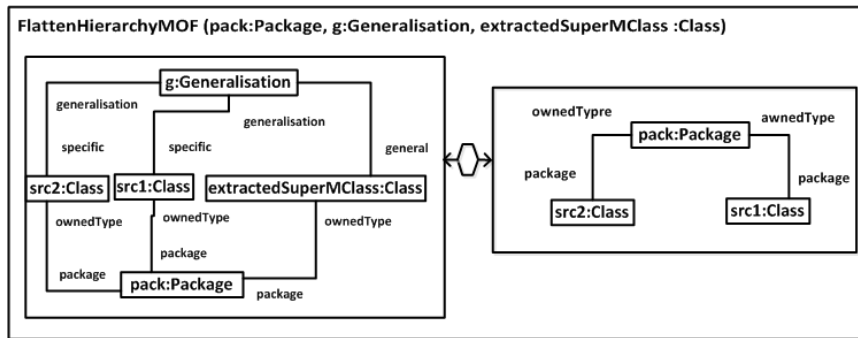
FlattenHierarchyMOF (pack:Package, g:Generalisation, extractedSuperMClass :Class)

g:Generalisation

generalisation

generalisation

specific

specific

general

src2:Class

src1:Class

extractedSuperMClass:Class

ownedType

ownedType

ownedType

package

package

pack:Package

package

ownedTypre

awnedType

pack:Package

package

package

src2:Class

src1:Class